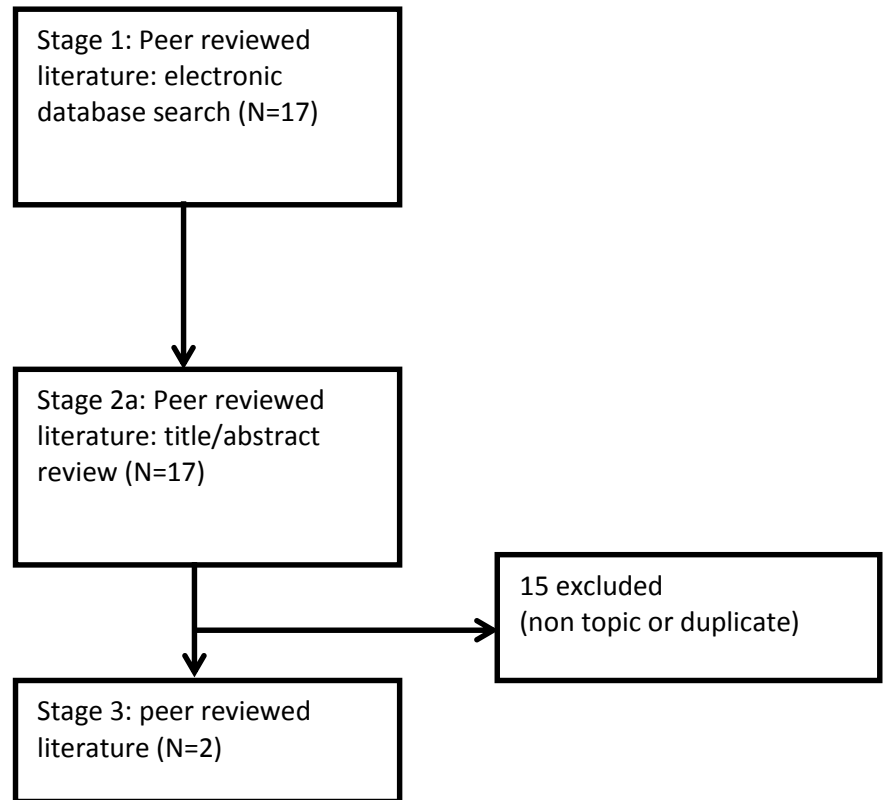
Stage 1: Peer reviewed literature: electronic database search (N=17)

Stage 2a: Peer reviewed literature: title/abstract review (N=17)

15 excluded (non topic or duplicate)

Stage 3: peer reviewed literature (N=2)